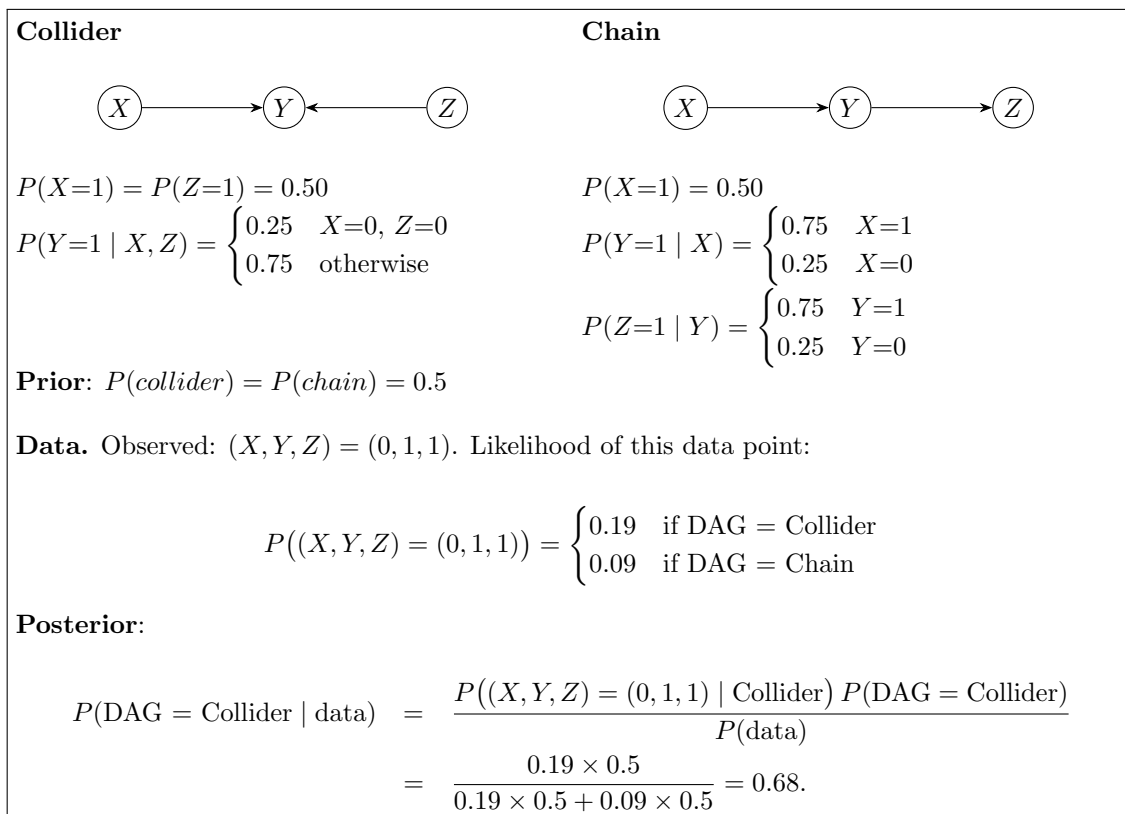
**Collider**

$X$ $Y$ $Z$

$P(X{=}1) = P(Z{=}1) = 0.50$
$P(Y{=}1 \mid X, Z) = \begin{cases} 0.25 & X{=}0,\ Z{=}0 \\ 0.75 & \text{otherwise} \end{cases}$

**Chain**

$X$ $Y$ $Z$

$P(X{=}1) = 0.50$
$P(Y{=}1 \mid X) = \begin{cases} 0.75 & X{=}1 \\ 0.25 & X{=}0 \end{cases}$
$P(Z{=}1 \mid Y) = \begin{cases} 0.75 & Y{=}1 \\ 0.25 & Y{=}0 \end{cases}$

**Prior**: $P(\mathit{collider}) = P(\mathit{chain}) = 0.5$

**Data.** Observed: $(X, Y, Z) = (0, 1, 1)$. Likelihood of this data point:

$P\big((X, Y, Z) = (0, 1, 1)\big) = \begin{cases} 0.19 & \text{if DAG = Collider} \\ 0.09 & \text{if DAG = Chain} \end{cases}$

**Posterior**:

$P(\text{DAG = Collider} \mid \text{data}) = \frac{P\big((X, Y, Z) = (0, 1, 1) \mid \text{Collider}\big)\, P(\text{DAG = Collider})}{P(\text{data})}$
$= \frac{0.19 \times 0.5}{0.19 \times 0.5 + 0.09 \times 0.5} = 0.68.$